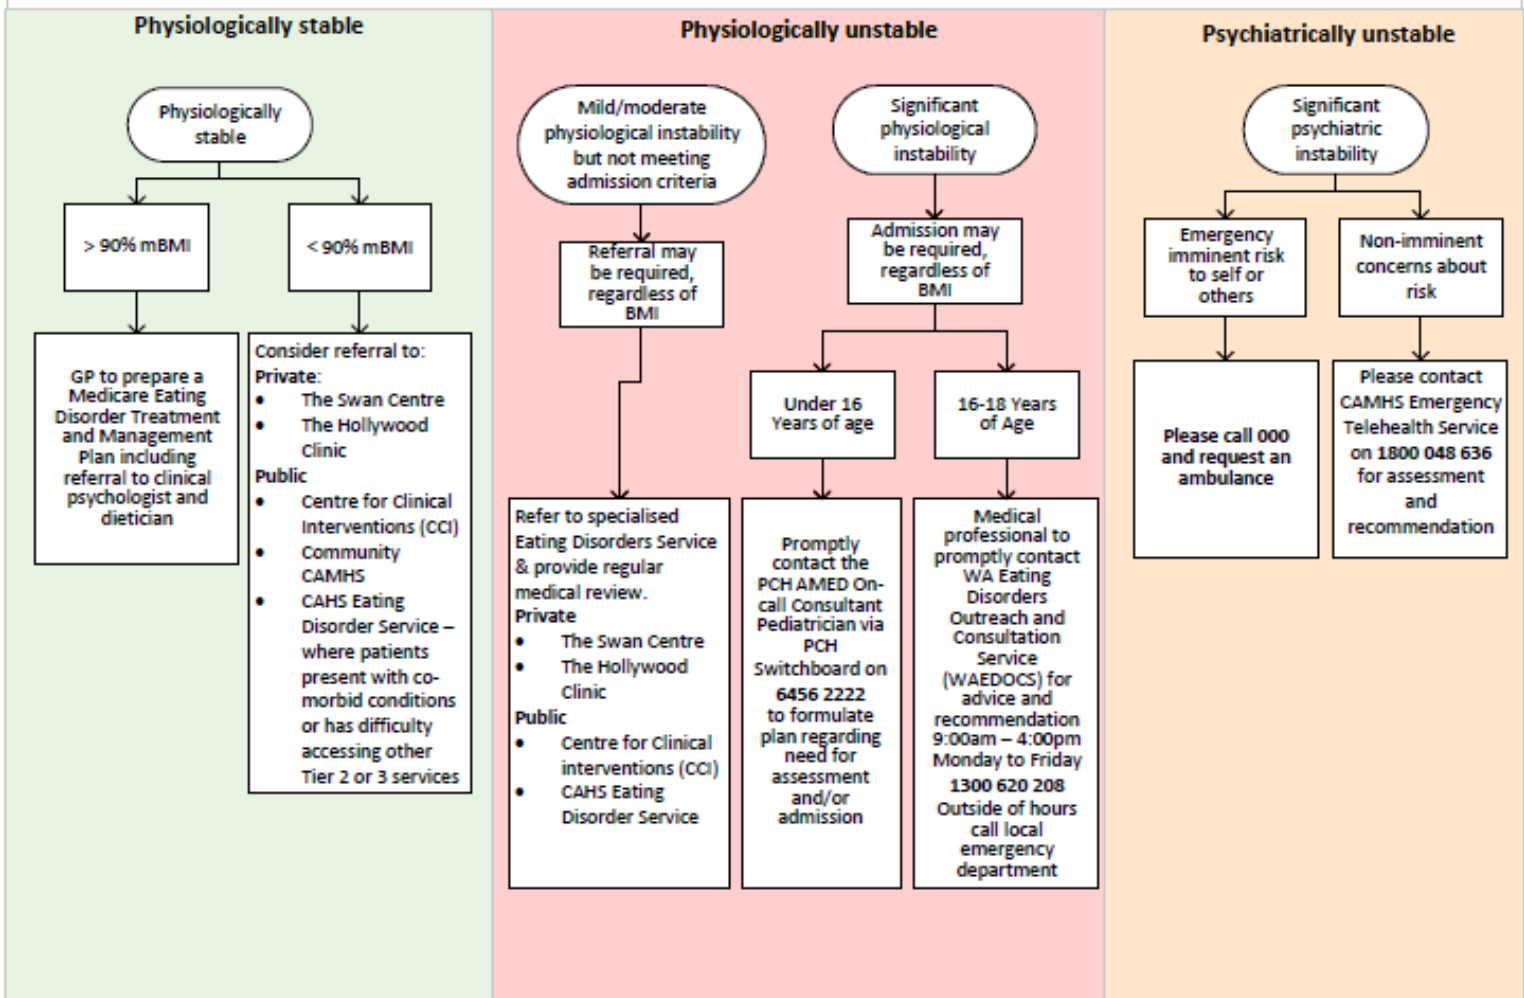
Physiologically stable

Physiologically stable

> 90% mBMI

< 90% mBMI

GP to prepare a Medicare Eating Disorder Treatment and Management Plan including referral to clinical psychologist and dietician

Consider referral to:
**Private**:
- The Swan Centre
- The Hollywood Clinic

**Public**
- Centre for Clinical Interventions (CCI)
- Community CAMHS
- CAHS Eating Disorder Service – where patients present with co-morbid conditions or has difficulty accessing other Tier 2 or 3 services

Physiologically unstable

Mild/moderate physiological instability but not meeting admission criteria

Referral may be required, regardless of BMI

Refer to specialised Eating Disorders Service & provide regular medical review.
**Private**
- The Swan Centre
- The Hollywood Clinic

**Public**
- Centre for Clinical interventions (CCI)
- CAHS Eating Disorder Service

Significant physiological instability

Admission may be required, regardless of BMI

Under 16 Years of age

16-18 Years of Age

Promptly contact the PCH AMED On-call Consultant Pediatrician via PCH Switchboard on **6456 2222** to formulate plan regarding need for assessment and/or admission

Medical professional to promptly contact WA Eating Disorders Outreach and Consultation Service (WAEDOCS) for advice and recommendation 9:00am – 4:00pm Monday to Friday **1300 620 208** Outside of hours call local emergency department

Psychiatrically unstable

Significant psychiatric instability

Emergency imminent risk to self or others

Non-imminent concerns about risk

**Please call 000 and request an ambulance**

Please contact CAMHS Emergency Telehealth Service on **1800 048 636** for assessment and recommendation